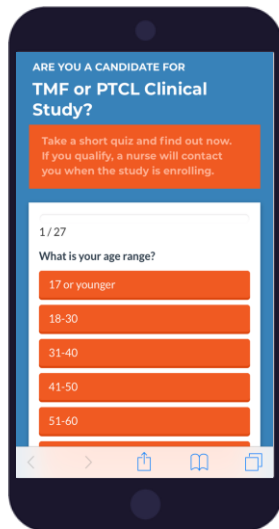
ARE YOU A CANDIDATE FOR

TMF or PTCL Clinical Study?

Take a short quiz and find out now. If you qualify, a nurse will contact you when the study is enrolling.

1 / 27

What is your age range?

17 or younger

18-30

31-40

41-50

51-60